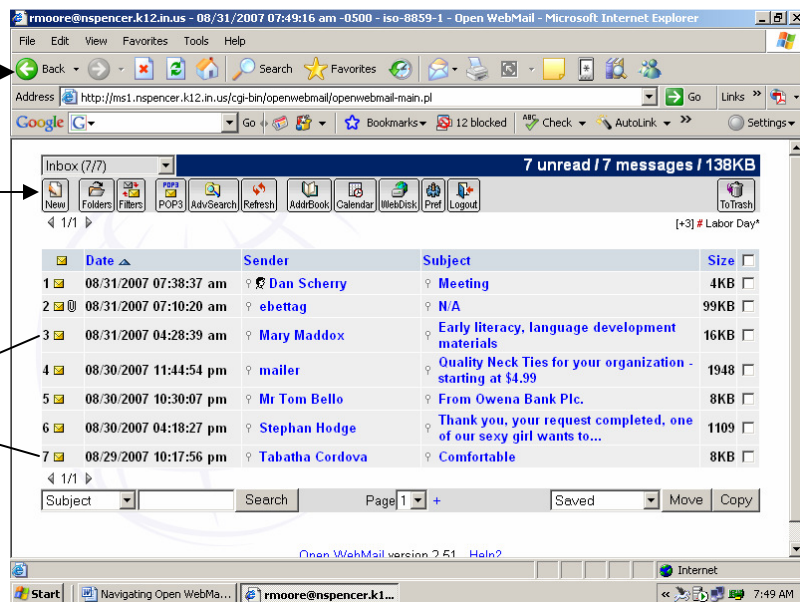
rmoore@nspencer.k12.in.us - 08/31/2007 07:49:16 am -0500 - iso-8859-1 - Open WebMail - Microsoft Internet Explorer

File Edit View Favorites Tools Help

Back Search Favorites

Address http://ms1.nspencer.k12.in.us/cgi-bin/openwebmail/openwebmail-main.pl Go Links

Google Go Bookmarks 12 blocked Check AutoLink Settings

Inbox (7/7) 7 unread / 7 messages / 138KB

New Folders Filters POP3 AdvSearch Refresh AddrBook Calendar WebDisk Pref Logout ToTrash

1/1

[+3] Labor Day*

| | Date | Sender | Subject | Size |
|---|---|---|---|---|
| 1 | 08/31/2007 07:38:37 am | Dan Scherry | Meeting | 4KB |
| 2 | 08/31/2007 07:10:20 am | ebettag | N/A | 99KB |
| 3 | 08/31/2007 04:28:39 am | Mary Maddox | Early literacy, language development materials | 16KB |
| 4 | 08/30/2007 11:44:54 pm | mailer | Quality Neck Ties for your organization - starting at $4.99 | 1948 |
| 5 | 08/30/2007 10:30:07 pm | Mr Tom Bello | From Owena Bank Plc. | 8KB |
| 6 | 08/30/2007 04:18:27 pm | Stephan Hodge | Thank you, your request completed, one of our sexy girl wants to... | 1109 |
| 7 | 08/29/2007 10:17:56 pm | Tabatha Cordova | Comfortable | 8KB |

1/1

Subject Search Page 1 + Saved Move Copy

Open WebMail version 2.51 - Help?

Internet

Start Navigating Open WebMa... rmoore@nspencer.k1... 7:49 AM